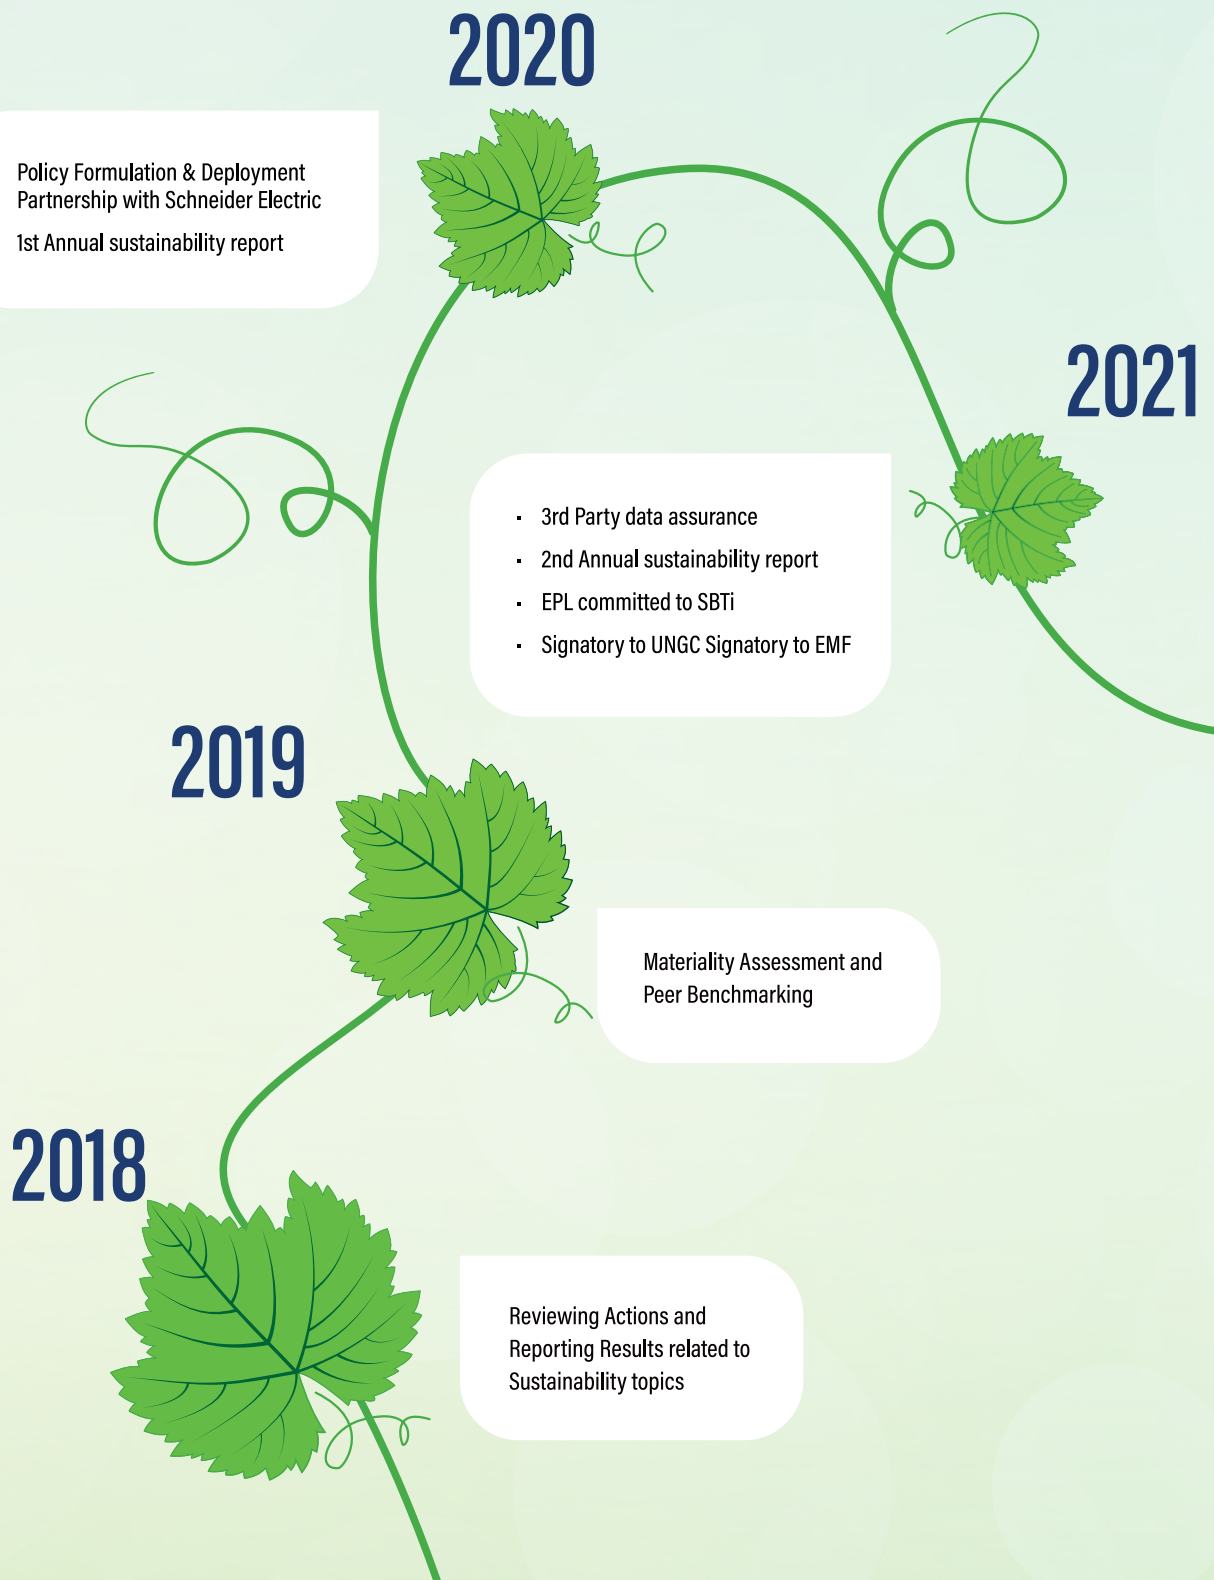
2020

Policy Formulation & Deployment
Partnership with Schneider Electric

1st Annual sustainability report

2021

- 3rd Party data assurance
- 2nd Annual sustainability report
- EPL committed to SBTi
- Signatory to UNGC Signatory to EMF

2019

Materiality Assessment and Peer Benchmarking

2018

Reviewing Actions and Reporting Results related to Sustainability topics